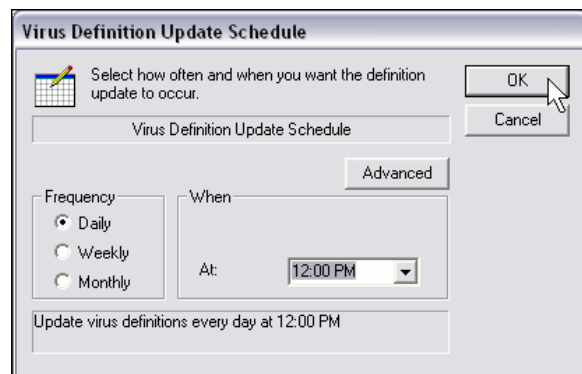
Virus Definition Update Schedule

Select how often and when you want the definition update to occur.

OK

Cancel

Virus Definition Update Schedule

Advanced

Frequency
Daily
Weekly
Monthly

When
At: 12:00 PM

Update virus definitions every day at 12:00 PM